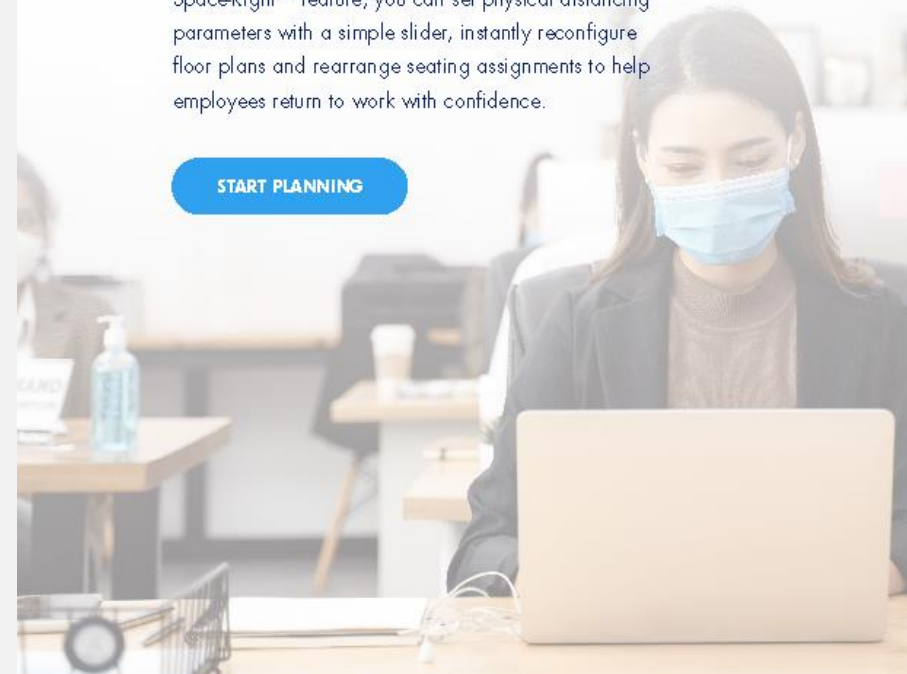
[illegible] feature, you can set physical distancing parameters with a simple slider, instantly reconfigure floor plans and rearrange seating assignments to help employees return to work with confidence.

START PLANNING